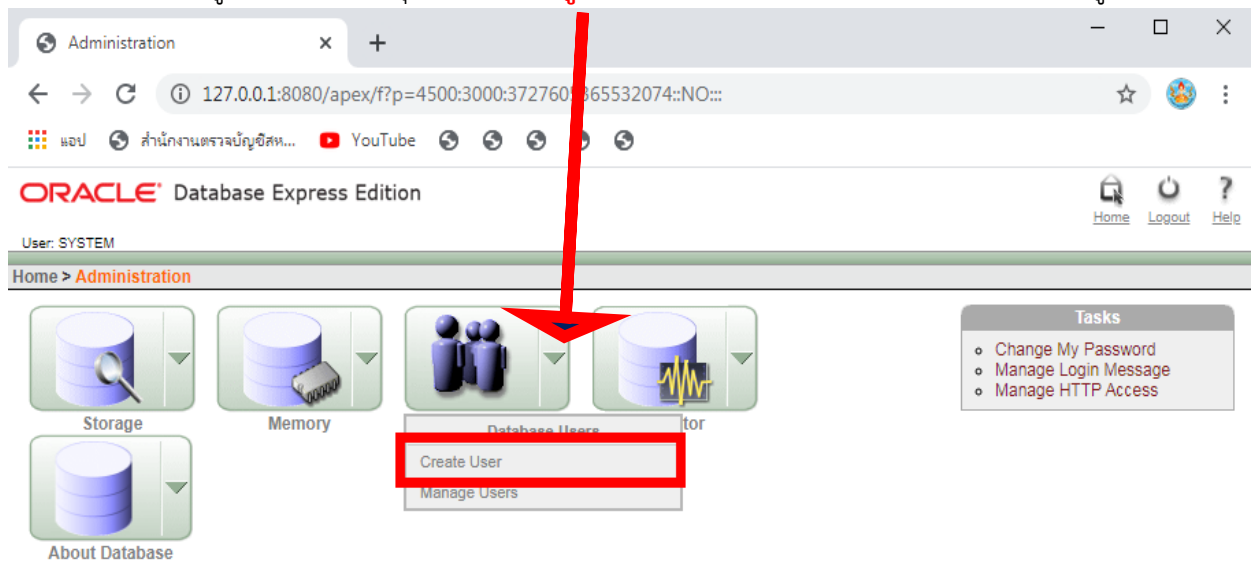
Administration

127.0.0.1:8080/apex/f?p=4500:3000:372760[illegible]365532074::NO:::

แอป สำนักงานตรวจบัญชีสห... YouTube

ORACLE Database Express Edition

Home Logout Help

User: SYSTEM

Home > Administration

Storage

Memory

Database Users

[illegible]tor

Create User

Manage Users

About Database

Tasks

Change My Password
Manage Login Message
Manage HTTP Access